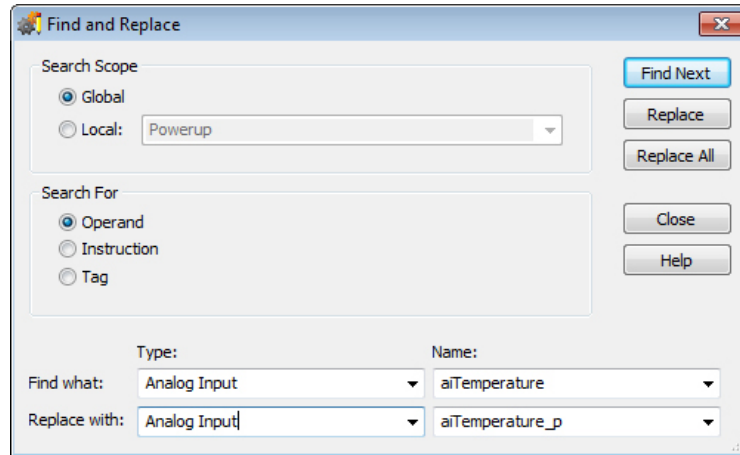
Find and Replace

Search Scope
Global
Local: Powerup

Search For
Operand
Instruction
Tag

Find Next
Replace
Replace All
Close
Help

Type:
Name:
Find what: Analog Input
aiTemperature
Replace with: Analog Input
aiTemperature_p